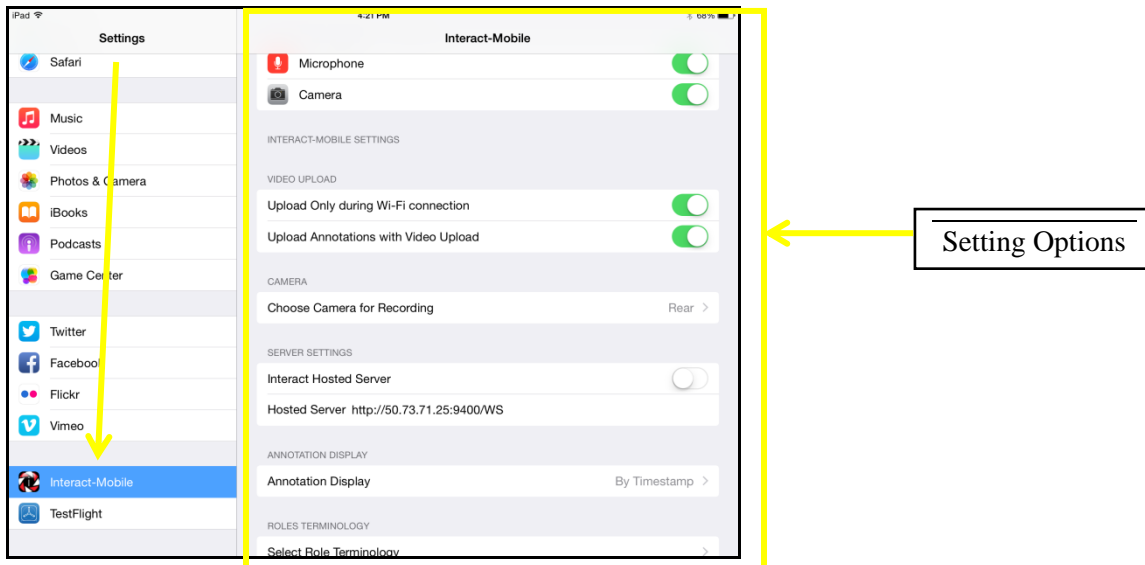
iPad
4:21 PM
68%

Settings

Safari

Music
Videos
Photos & Camera
iBooks
Podcasts
Game Center

Twitter
Facebook
Flickr
Vimeo

Interact-Mobile
TestFlight

Interact-Mobile

Microphone
Camera

INTERACT-MOBILE SETTINGS

VIDEO UPLOAD
Upload Only during Wi-Fi connection
Upload Annotations with Video Upload

CAMERA
Choose Camera for Recording Rear

SERVER SETTINGS
Interact Hosted Server
Hosted Server http://50.73.71.25:9400/WS

ANNOTATION DISPLAY
Annotation Display By Timestamp

ROLES TERMINOLOGY
Select Role Terminology

Setting Options